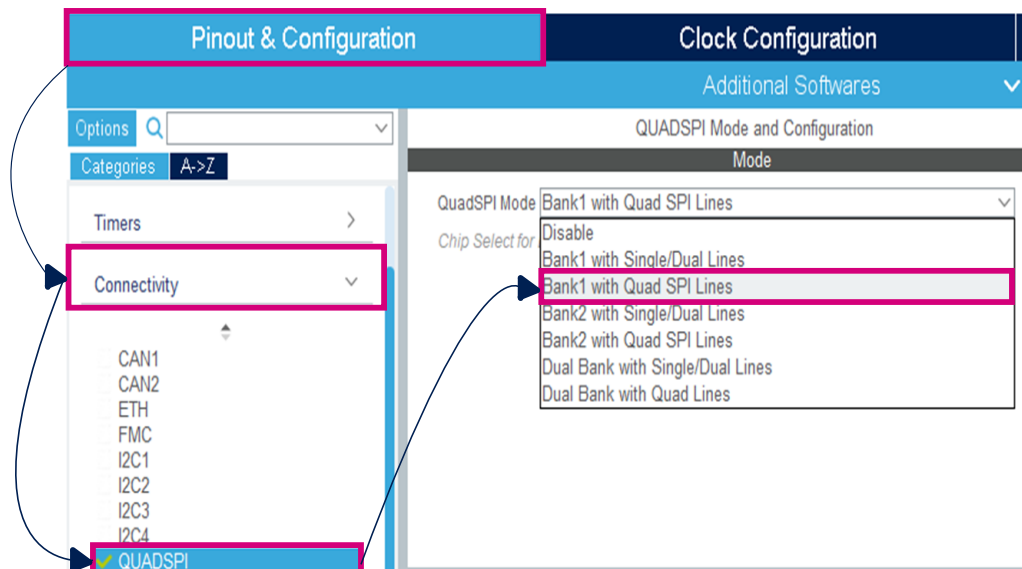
Pinout & Configuration

Clock Configuration

Additional Softwares

Options

Categories A->Z

Timers

Connectivity

CAN1
CAN2
ETH
FMC
I2C1
I2C2
I2C3
I2C4
QUADSPI

QUADSPI Mode and Configuration

Mode

QuadSPI Mode Bank1 with Quad SPI Lines

Chip Select for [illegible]

Disable
Bank1 with Single/Dual Lines
Bank1 with Quad SPI Lines
Bank2 with Single/Dual Lines
Bank2 with Quad SPI Lines
Dual Bank with Single/Dual Lines
Dual Bank with Quad Lines